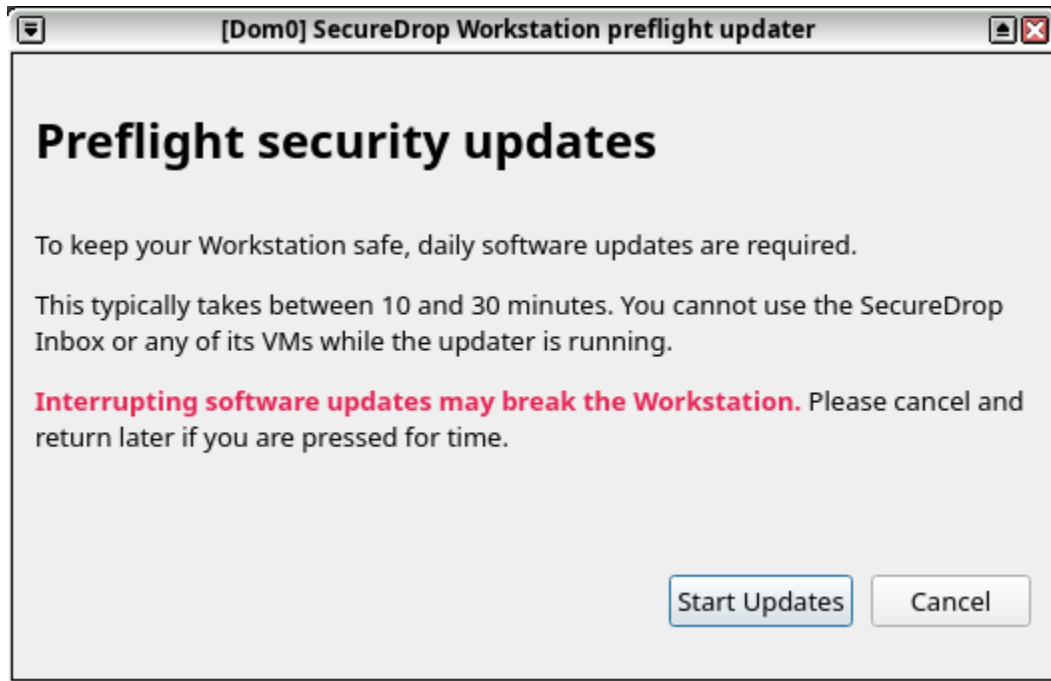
[Dom0] SecureDrop Workstation preflight updater

Preflight security updates

To keep your Workstation safe, daily software updates are required.

This typically takes between 10 and 30 minutes. You cannot use the SecureDrop Inbox or any of its VMs while the updater is running.

Interrupting software updates may break the Workstation. Please cancel and return later if you are pressed for time.

Start Updates

Cancel